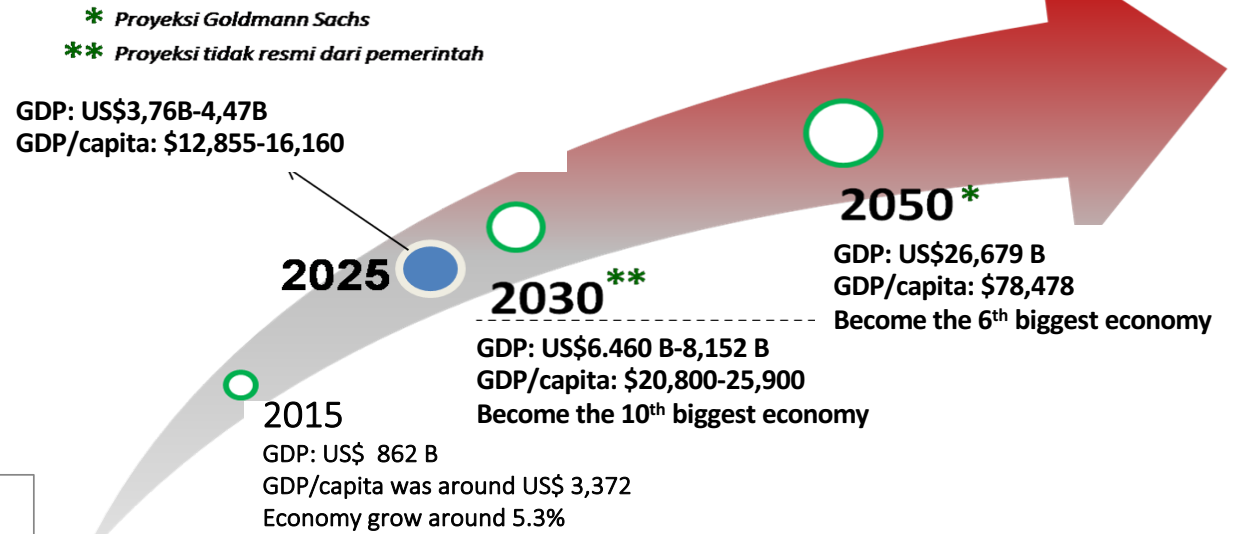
* Proyeksi Goldmann Sachs

** Proyeksi tidak resmi dari pemerintah

GDP: US$3,76B-4,47B
GDP/capita: $12,855-16,160

2025

2030**

GDP: US$6.460 B-8,152 B
GDP/capita: $20,800-25,900
Become the 10$^{th}$ biggest economy

2050*

GDP: US$26,679 B
GDP/capita: $78,478
Become the 6$^{th}$ biggest economy

2015
GDP: US$ 862 B
GDP/capita was around US$ 3,372
Economy grow around 5.3%